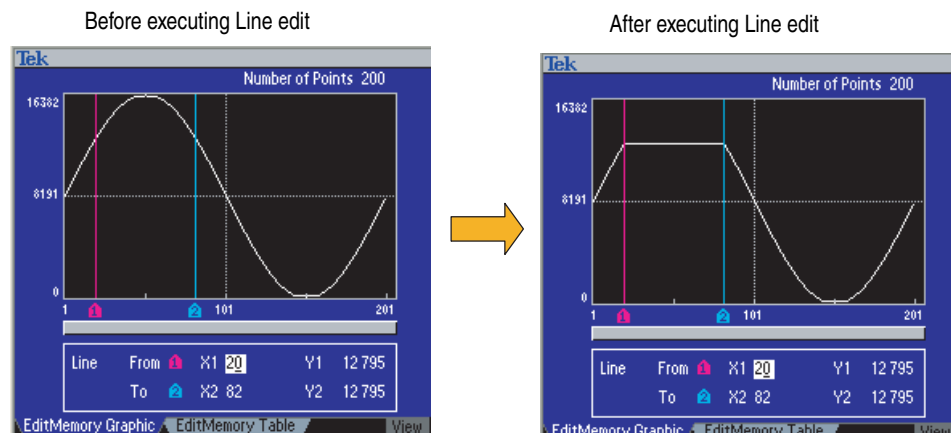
Before executing Line edit

Tek

Number of Points 200

16382

8191

0

1 1 2 101 201

| Line | From 1 | X1 20 | Y1 | 12 795 |
|---|---|---|---|---|
| | To 2 | X2 82 | Y2 | 12 795 |

EditMemory Graphic EditMemory Table View

After executing Line edit

Tek

Number of Points 200

16382

8191

0

1 1 2 101 201

| Line | From 1 | X1 20 | Y1 | 12 795 |
|---|---|---|---|---|
| | To 2 | X2 82 | Y2 | 12 795 |

EditMemory Graphic EditMemory Table View